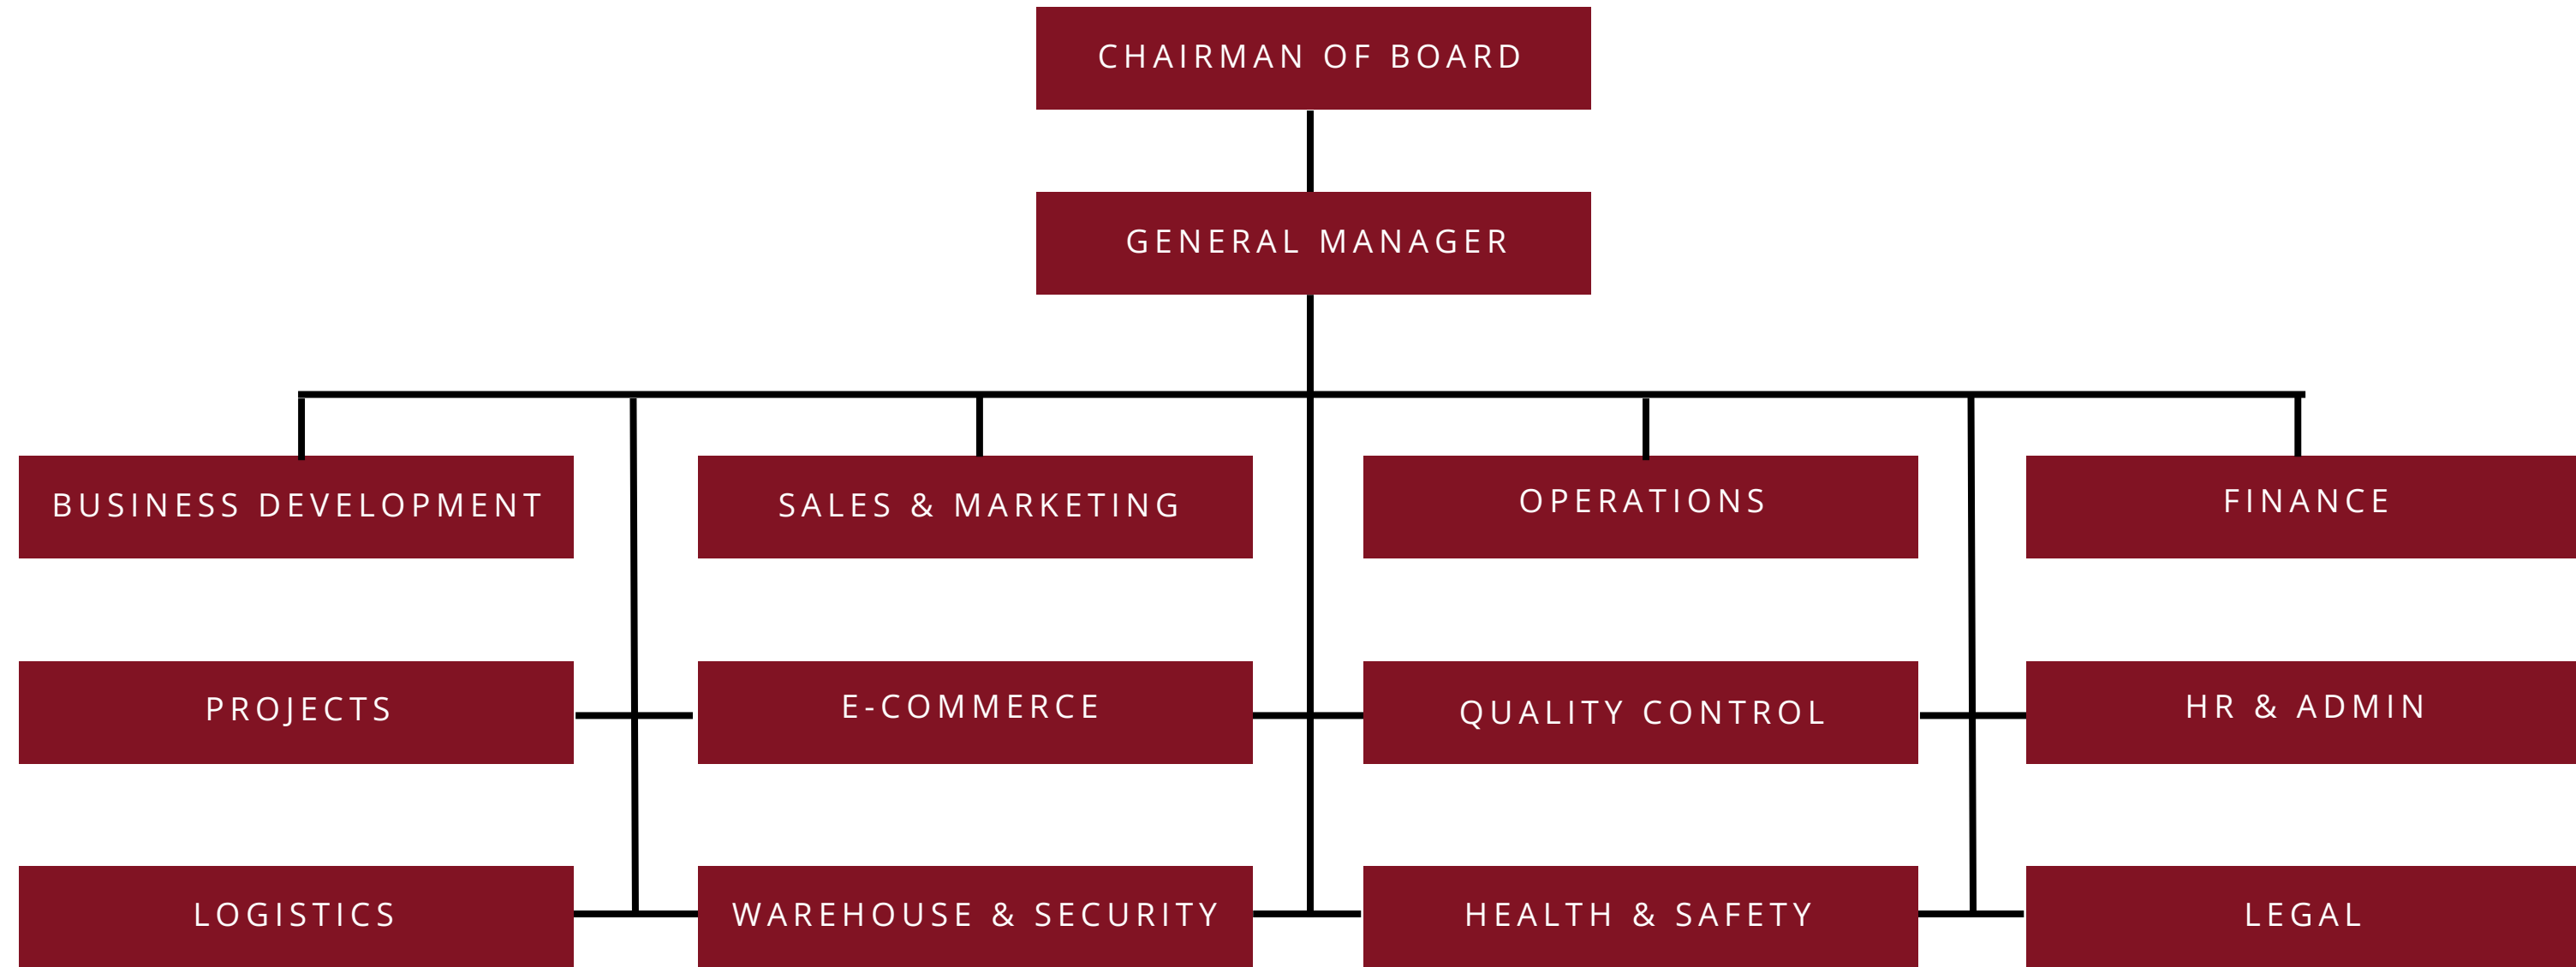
CHAIRMAN OF BOARD

GENERAL MANAGER

BUSINESS DEVELOPMENT

SALES & MARKETING

OPERATIONS

FINANCE

PROJECTS

E-COMMERCE

QUALITY CONTROL

HR & ADMIN

LOGISTICS

WAREHOUSE & SECURITY

HEALTH & SAFETY

LEGAL